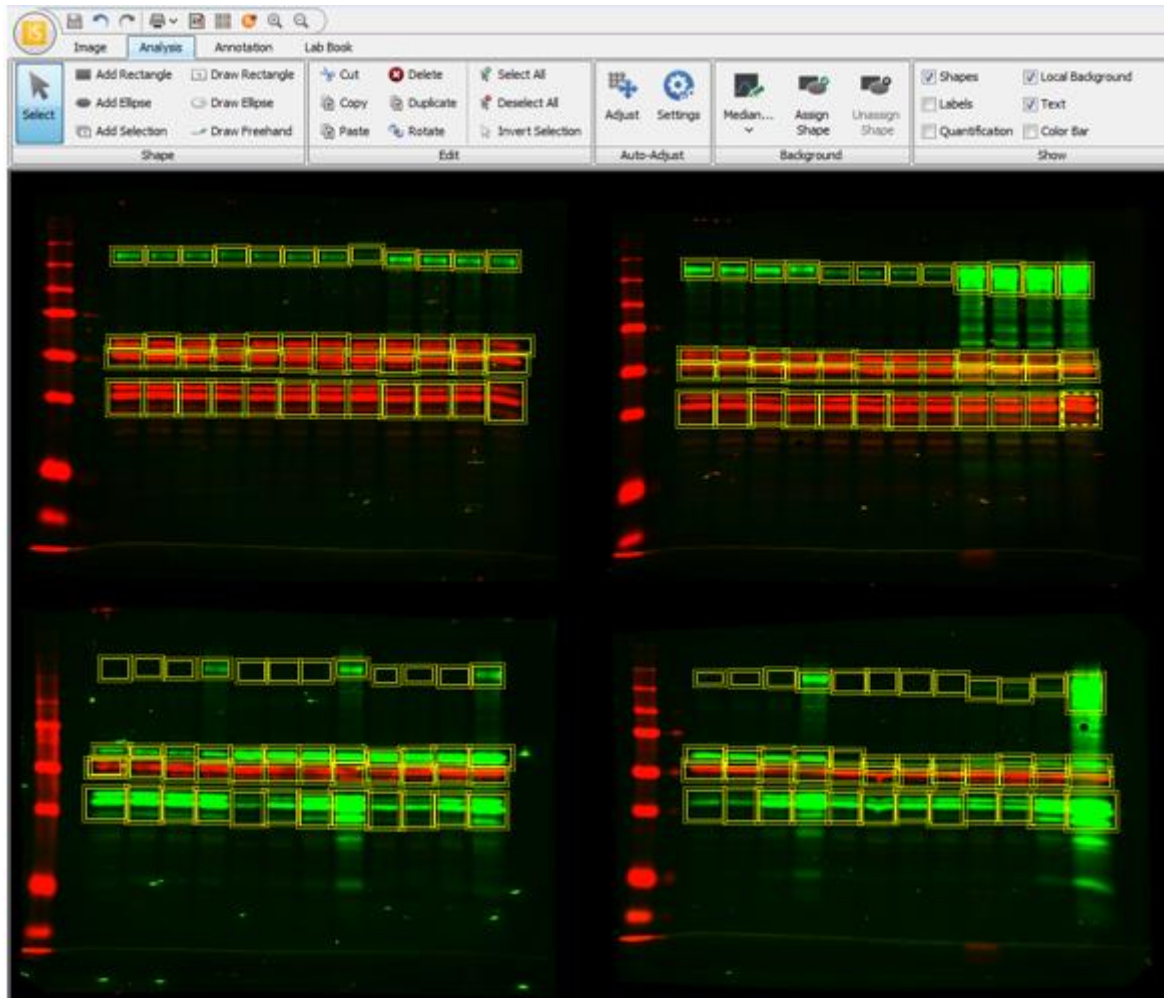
Image
Analysis
Annotation
Lab Book

Select
Add Rectangle
Add Ellipse
Add Selection
Draw Rectangle
Draw Ellipse
Draw Freehand
Shape

Cut
Copy
Paste
Delete
Duplicate
Rotate
Select All
Deselect All
Invert Selection
Edit

Adjust
Settings
Auto-Adjust

Median...
Assign Shape
Unassign Shape
Background

Shapes
Labels
Quantification
Local Background
Text
Color Bar
Show